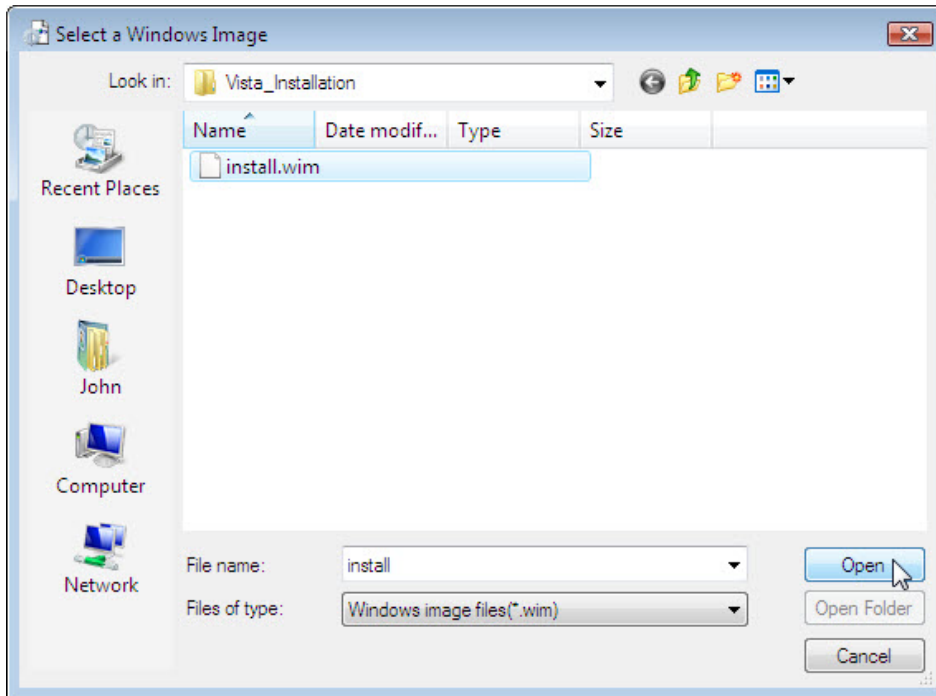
Select a Windows Image

Look in: Vista_Installation

Recent Places

Desktop

John

Computer

Network

| Name | Date modif... | Type | Size |
|---|---|---|---|
| install.wim | | | |

File name: install

Files of type: Windows image files(*.wim)

Open

Open Folder

Cancel